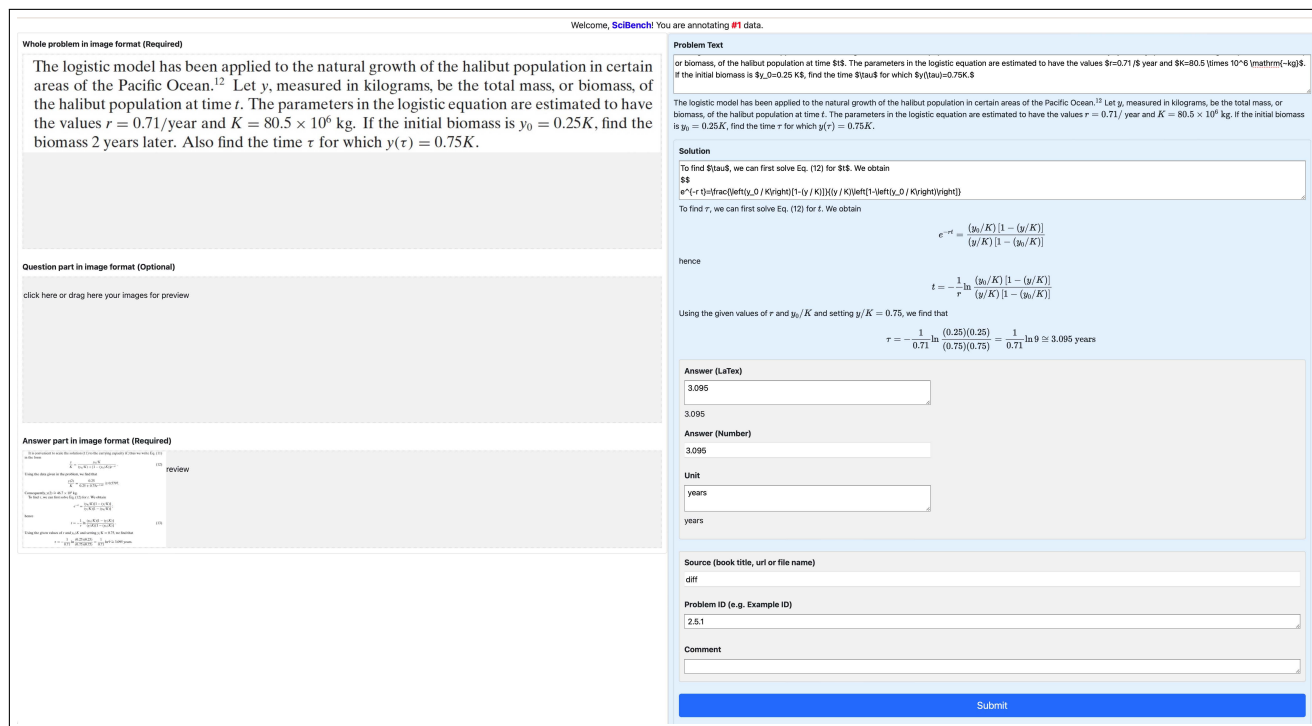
Welcome, SciBench! You are annotating #1 data.

Whole problem in image format (Required)

The logistic model has been applied to the natural growth of the halibut population in certain areas of the Pacific Ocean.$^{12}$ Let $y$, measured in kilograms, be the total mass, or biomass, of the halibut population at time $t$. The parameters in the logistic equation are estimated to have the values $r = 0.71$/year and $K = 80.5 \times 10^6$ kg. If the initial biomass is $y_0 = 0.25K$, find the biomass 2 years later. Also find the time $\tau$ for which $y(\tau) = 0.75K$.

Question part in image format (Optional)

click here or drag here your images for preview

Answer part in image format (Required)

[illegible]

review

Problem Text

or biomass, of the halibut population at time $t$. The parameters in the logistic equation are estimated to have the values $r=0.71 /$ year and $K=80.5 \times 10^6 \mathrm{~kg}$. If the initial biomass is $y_0=0.25 K$, find the time $\tau$ for which $y(\tau)=0.75K.$

The logistic model has been applied to the natural growth of the halibut population in certain areas of the Pacific Ocean.$^{12}$ Let $y$, measured in kilograms, be the total mass, or biomass, of the halibut population at time $t$. The parameters in the logistic equation are estimated to have the values $r = 0.71$/ year and $K = 80.5 \times 10^6$ kg. If the initial biomass is $y_0 = 0.25K$, find the time $\tau$ for which $y(\tau) = 0.75K$.

Solution

To find $\tau$, we can first solve Eq. (12) for $t$. We obtain
$$
e^{-r t}=\frac{\left(y_0 / K\right)[1-(y / K)]}{(y / K)\left[1-\left(y_0 / K\right)\right]}

To find $\tau$, we can first solve Eq. (12) for $t$. We obtain

$$e^{-rt} = \frac{(y_0/K)[1-(y/K)]}{(y/K)[1-(y_0/K)]}$$

hence

$$t = -\frac{1}{r}\ln\frac{(y_0/K)[1-(y/K)]}{(y/K)[1-(y_0/K)]}$$

Using the given values of $r$ and $y_0/K$ and setting $y/K = 0.75$, we find that

$$\tau = -\frac{1}{0.71}\ln\frac{(0.25)(0.25)}{(0.75)(0.75)} = \frac{1}{0.71}\ln 9 \cong 3.095 \text{ years}$$

Answer (LaTex)

3.095

3.095

Answer (Number)

3.095

Unit

years

years

Source (book title, url or file name)

diff

Problem ID (e.g. Example ID)

2.5.1

Comment

Submit